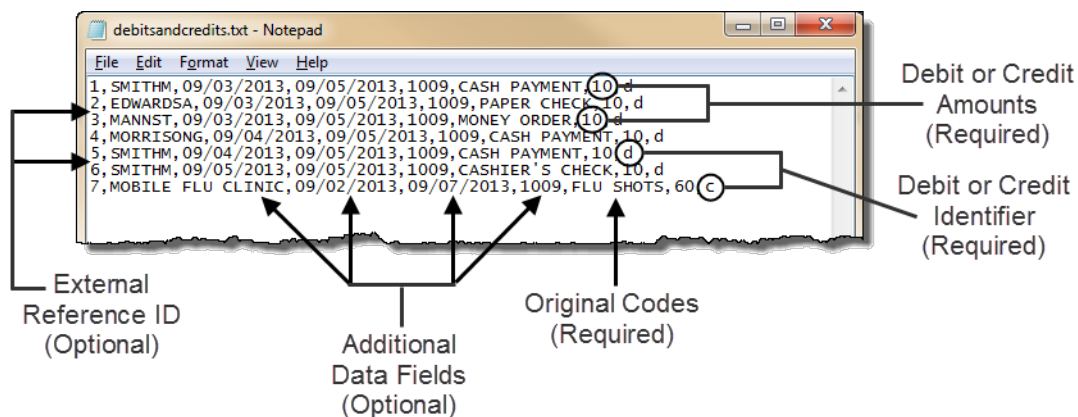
debitsandcredits.txt - Notepad

File Edit Format View Help

1,SMITHM,09/03/2013,09/05/2013,1009,CASH PAYMENT,10,d
2,EDWARDSA,09/03/2013,09/05/2013,1009,PAPER CHECK,10,d
3,MANNST,09/03/2013,09/05/2013,1009,MONEY ORDER,10,d
4,MORRISONG,09/04/2013,09/05/2013,1009,CASH PAYMENT,10,d
5,SMITHM,09/04/2013,09/05/2013,1009,CASH PAYMENT,10,d
6,SMITHM,09/05/2013,09/05/2013,1009,CASHIER'S CHECK,10,d
7,MOBILE FLU CLINIC,09/02/2013,09/07/2013,1009,FLU SHOTS,60,c

Debit or Credit Amounts (Required)

Debit or Credit Identifier (Required)

External Reference ID (Optional)

Additional Data Fields (Optional)

Original Codes (Required)